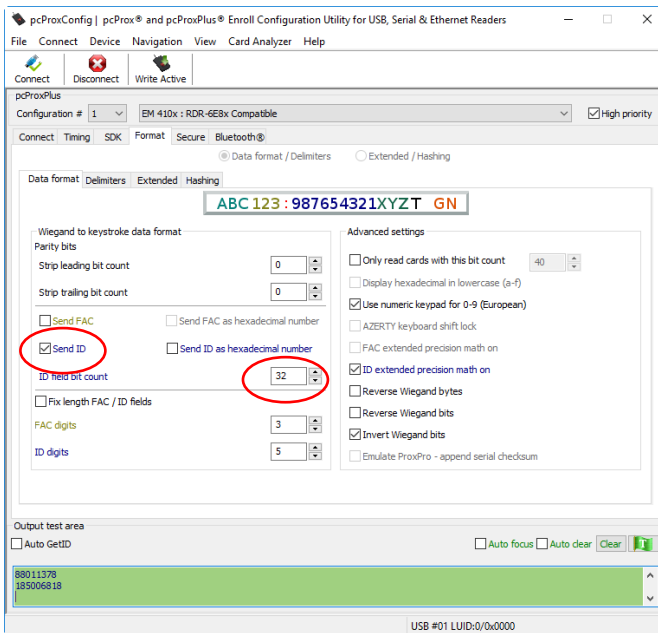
pcProxConfig | pcProx® and pcProxPlus® Enroll Configuration Utility for USB, Serial & Ethernet Readers

File Connect Device Navigation View Card Analyzer Help

Connect Disconnect Write Active

pcProxPlus

Configuration # 1 EM 410x : RDR-6E8x Compatible High priority

Connect Timing SDK Format Secure Bluetooth®

Data format / Delimiters Extended / Hashing

Data format Delimiters Extended Hashing

ABC 123 : 987654321 XYZ T GN

Wiegand to keystroke data format

Parity bits

Strip leading bit count 0

Strip trailing bit count 0

Send FAC Send FAC as hexadecimal number

Send ID Send ID as hexadecimal number

ID field bit count 32

Fix length FAC / ID fields

FAC digits 3

ID digits 5

Advanced settings

Only read cards with this bit count 40

Display hexadecimal in lowercase (a-f)

Use numeric keypad for 0-9 (European)

AZERTY keyboard shift lock

FAC extended precision math on

ID extended precision math on

Reverse Wiegand bytes

Reverse Wiegand bits

Invert Wiegand bits

Emulate ProxPro - append serial checksum

Output test area

Auto GetID

Auto focus Auto clear Clear

88011378
185006818

USB #01 LUID:0/0x0000